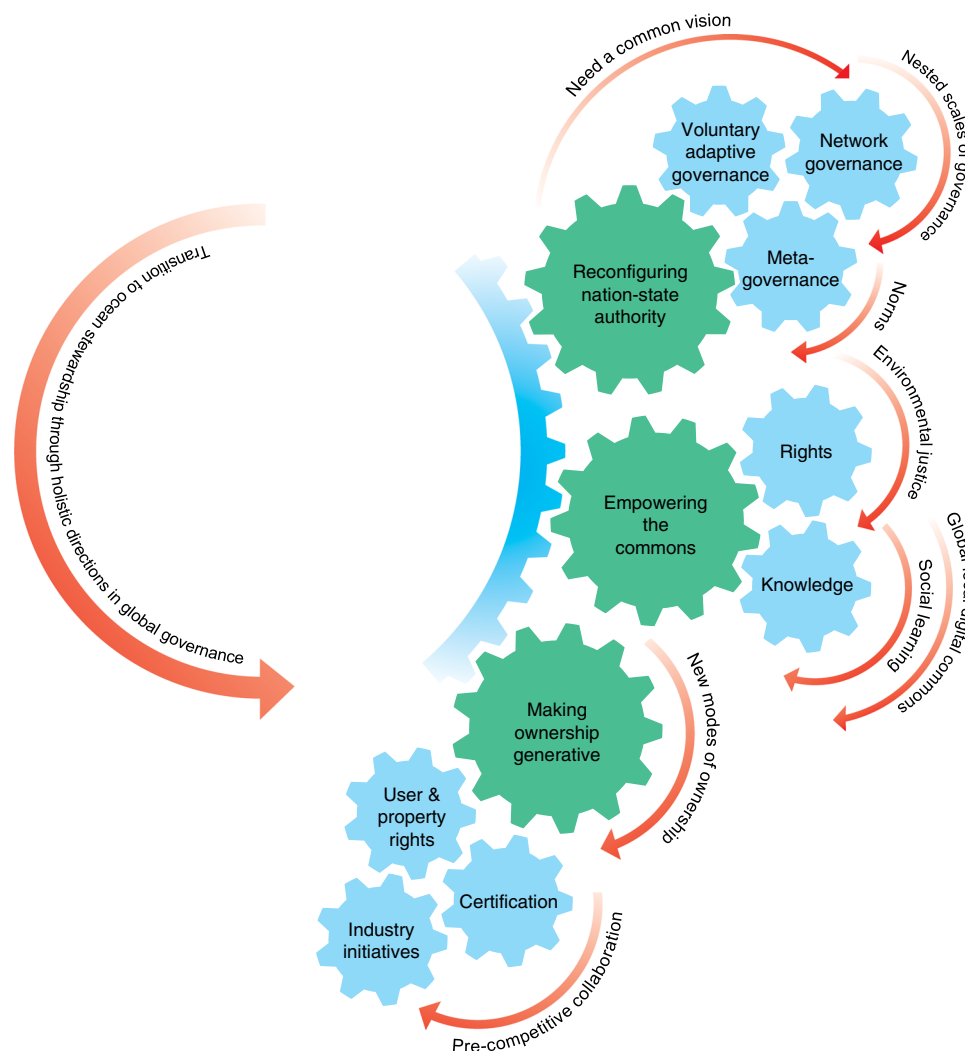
Transition to ocean stewardship through holistic directions in global governance

Need a common vision

Nested scales of governance

Voluntary adaptive governance

Network governance

Meta-governance

Reconfiguring nation-state authority

Norms

Environmental justice

Rights

Empowering the commons

Knowledge

Social learning

Global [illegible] digital commons

Making ownership generative

New modes of ownership

User & property rights

Certification

Industry initiatives

Pre-competitive collaboration